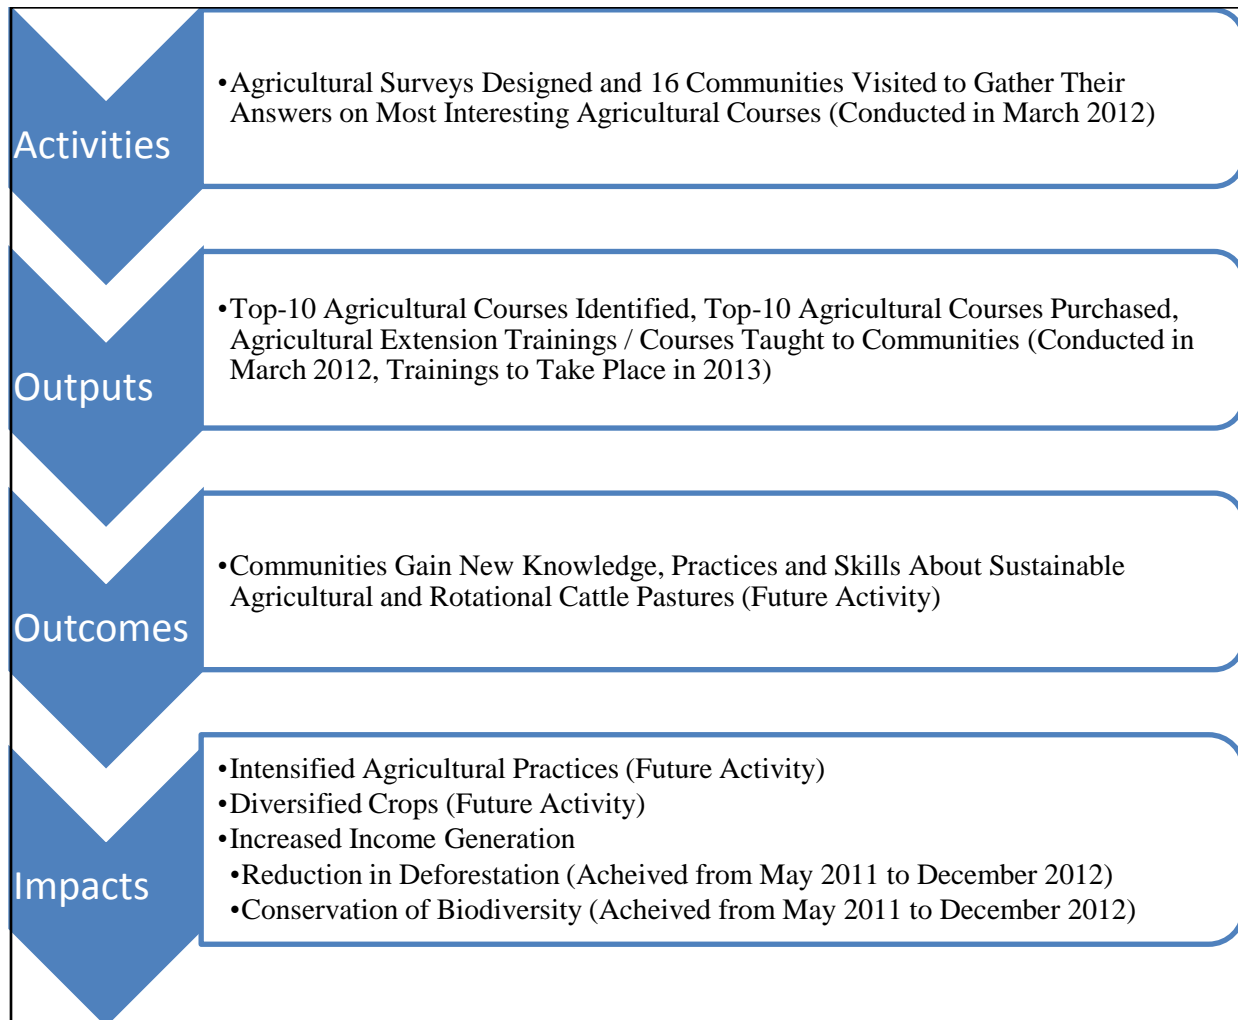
Activities

•Agricultural Surveys Designed and 16 Communities Visited to Gather Their Answers on Most Interesting Agricultural Courses (Conducted in March 2012)

Outputs

•Top-10 Agricultural Courses Identified, Top-10 Agricultural Courses Purchased, Agricultural Extension Trainings / Courses Taught to Communities (Conducted in March 2012, Trainings to Take Place in 2013)

Outcomes

•Communities Gain New Knowledge, Practices and Skills About Sustainable Agricultural and Rotational Cattle Pastures (Future Activity)

Impacts

•Intensified Agricultural Practices (Future Activity)
•Diversified Crops (Future Activity)
•Increased Income Generation
•Reduction in Deforestation (Acheived from May 2011 to December 2012)
•Conservation of Biodiversity (Acheived from May 2011 to December 2012)